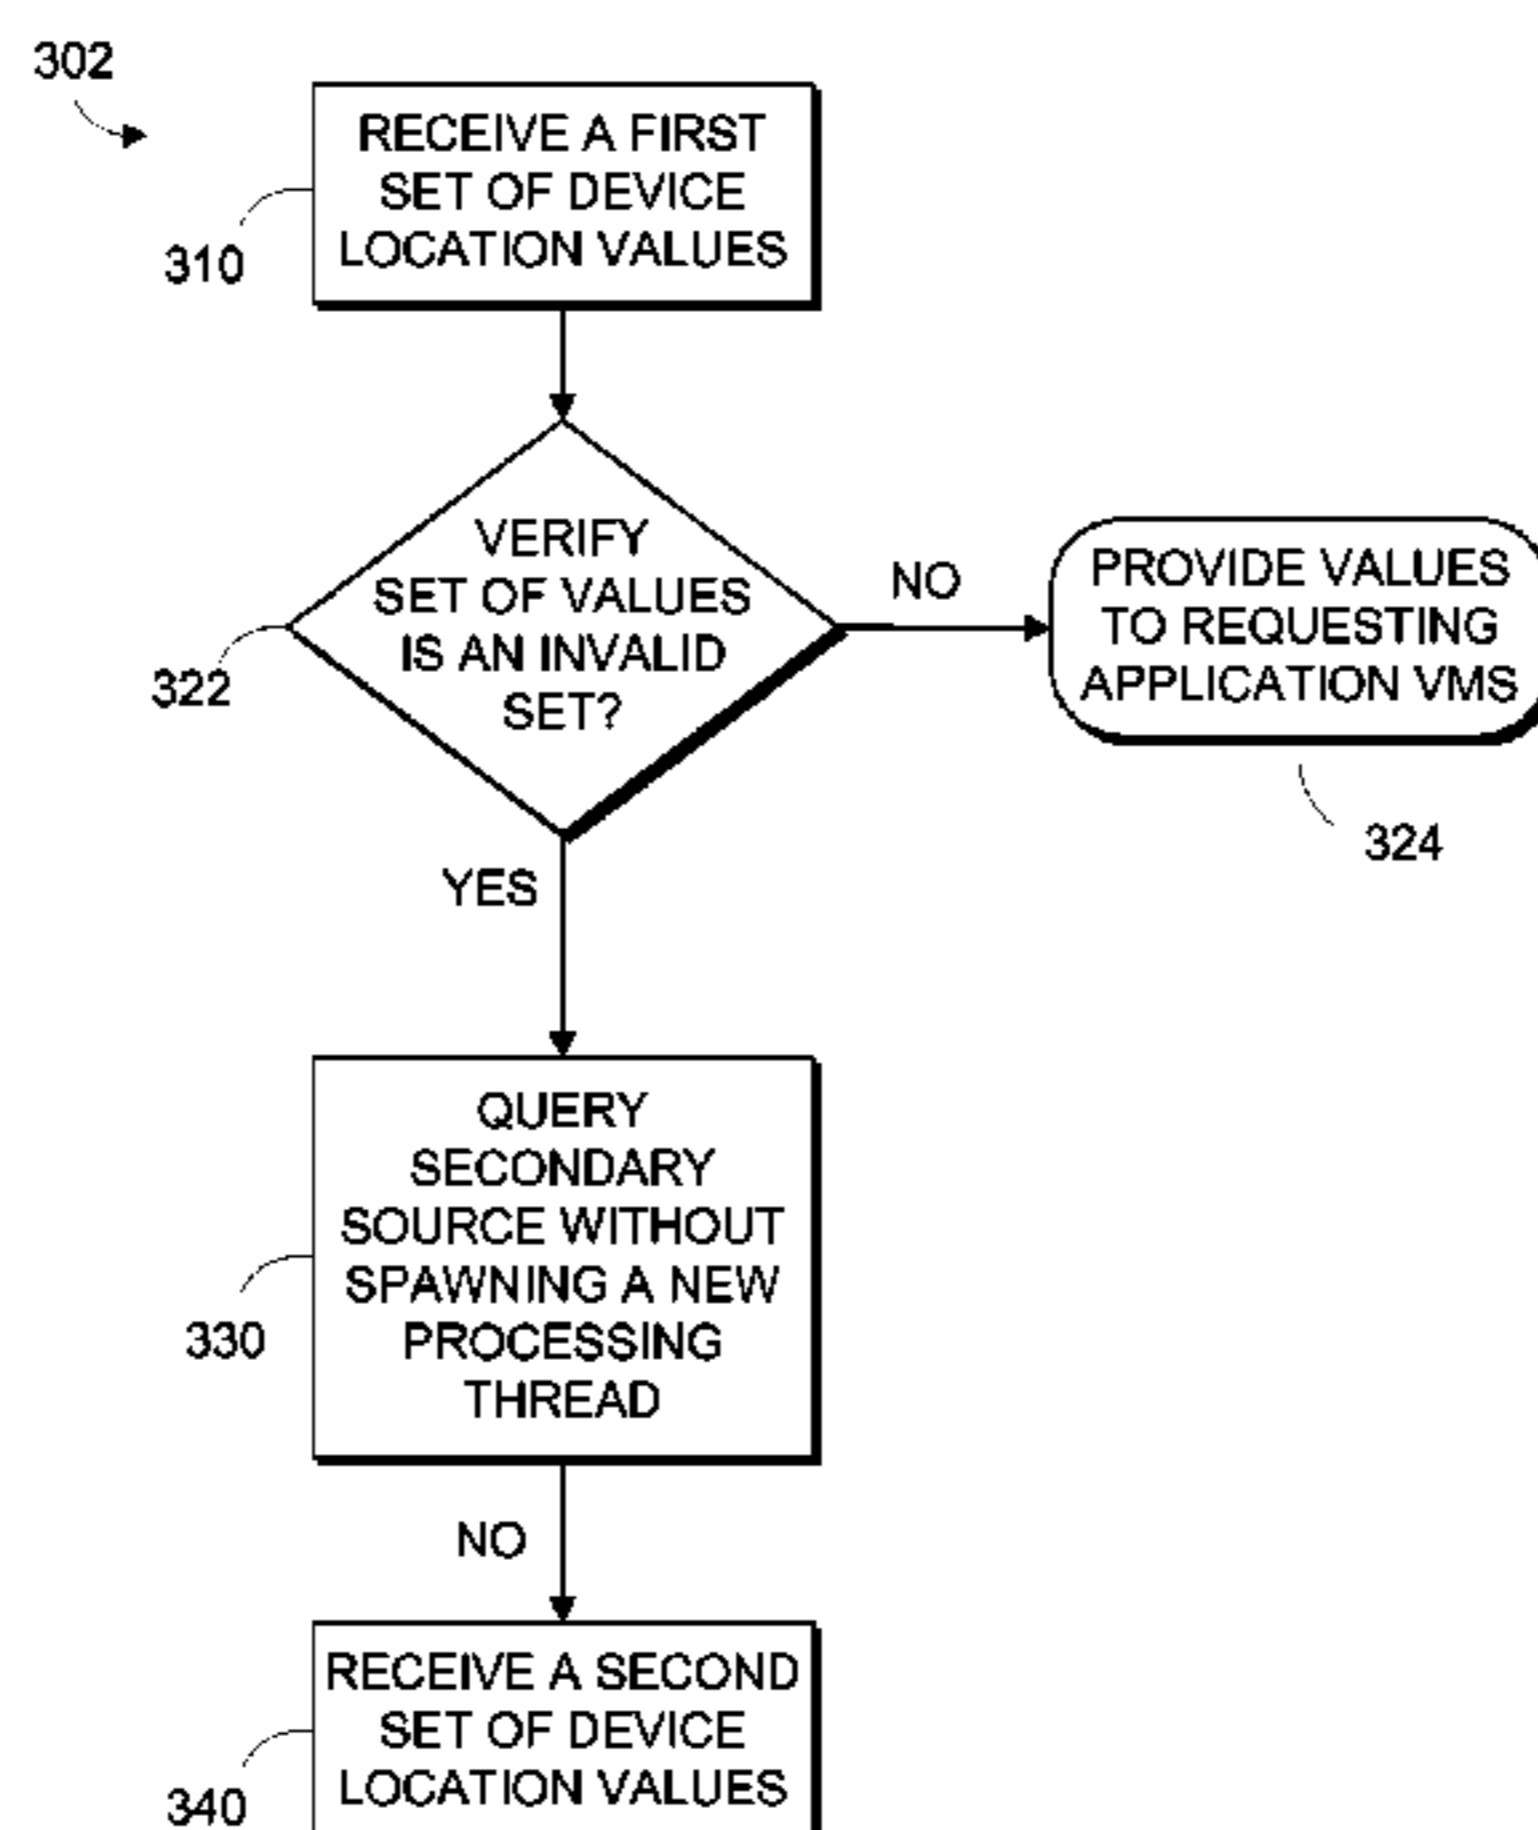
302

RECEIVE A FIRST SET OF DEVICE LOCATION VALUES

310

VERIFY SET OF VALUES IS AN INVALID SET?

322

NO

PROVIDE VALUES TO REQUESTING APPLICATION VMS

324

YES

QUERY SECONDARY SOURCE WITHOUT SPAWNING A NEW PROCESSING THREAD

330

NO

RECEIVE A SECOND SET OF DEVICE LOCATION VALUES

340